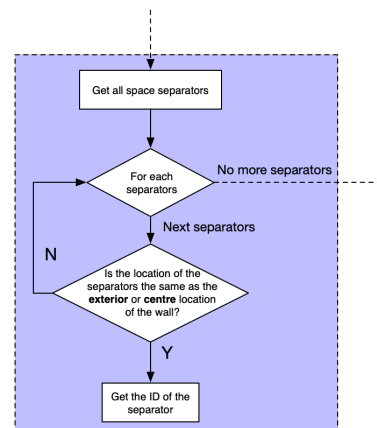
Get all space separators

For each separators

No more separators

Next separators

N

Is the location of the separators the same as the **exterior** or **centre** location of the wall?

Y

Get the ID of the separator